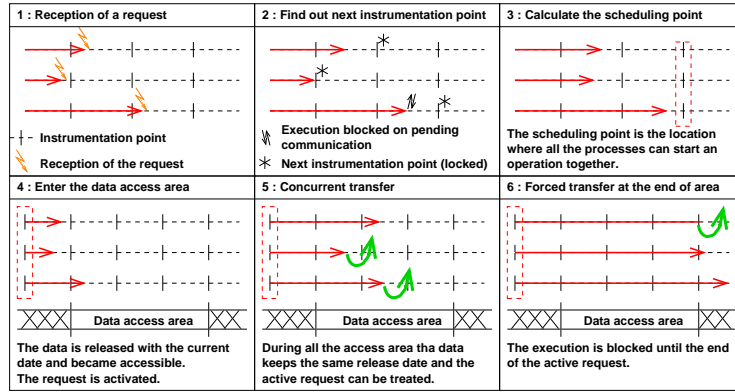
| 1 : Reception of a request | 2 : Find out next instrumentation point | 3 : Calculate the scheduling point |
|---|---|---|
| Instrumentation point<br>Reception of the request | Execution blocked on pending communication<br>Next instrumentation point (locked) | The scheduling point is the location where all the processes can start an operation together. |
| 4 : Enter the data access area | 5 : Concurrent transfer | 6 : Forced transfer at the end of area |
| Data access area<br>The data is released with the current date and became accessible.<br>The request is activated. | Data access area<br>During all the access area tha data keeps the same release date and the active request can be treated. | Data access area<br>The execution is blocked until the end of the active request. |